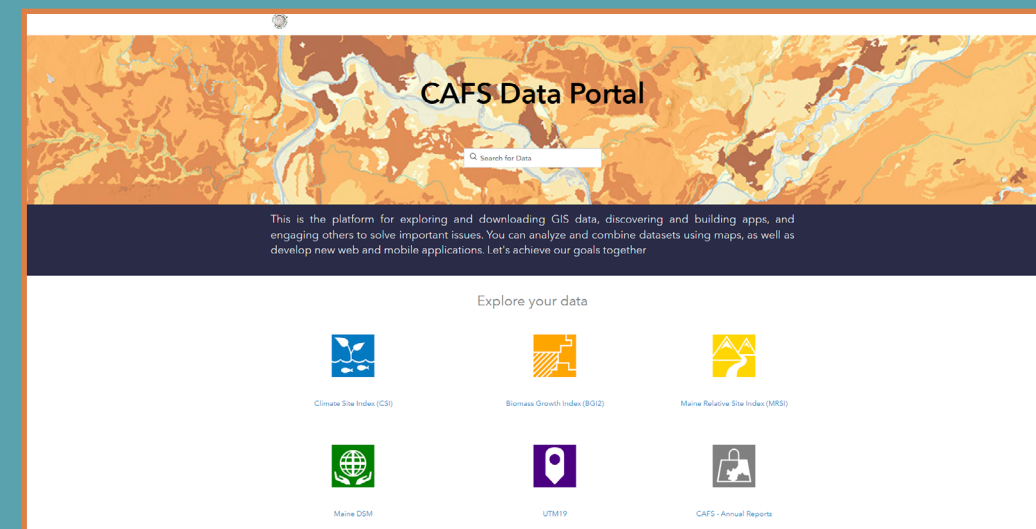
CAFS Data Portal

Search for Data

This is the platform for exploring and downloading GIS data, discovering and building apps, and engaging others to solve important issues. You can analyze and combine datasets using maps, as well as develop new web and mobile applications. Let's achieve our goals together

Explore your data

Climate Site Index (CSI)

Biomass Growth Index (BGI2)

Maine Relative Site Index (MRSI)

Maine DSM

UTM19

CAFS - Annual Reports